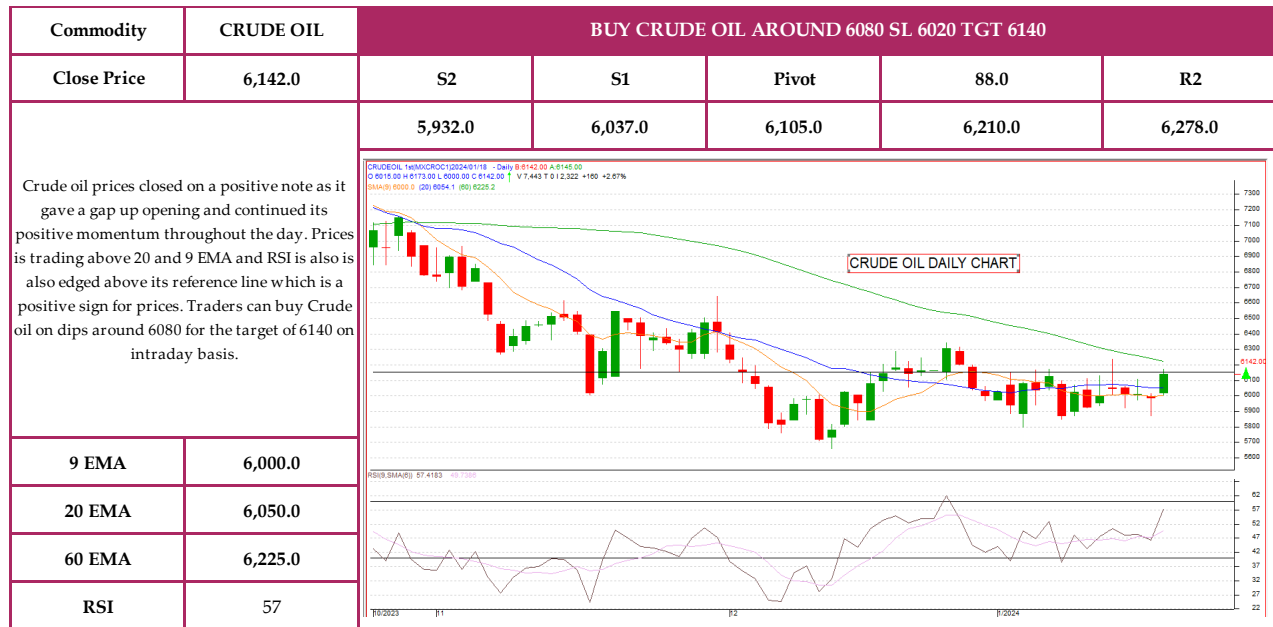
| Commodity | CRUDE OIL |
|---|---|
| Close Price | 6,142.0 |

BUY CRUDE OIL AROUND 6080 SL 6020 TGT 6140

| S2 | S1 | Pivot | 88.0 | R2 |
|---|---|---|---|---|
| 5,932.0 | 6,037.0 | 6,105.0 | 6,210.0 | 6,278.0 |

Crude oil prices closed on a positive note as it gave a gap up opening and continued its positive momentum throughout the day. Prices is trading above 20 and 9 EMA and RSI is also is also edged above its reference line which is a positive sign for prices. Traders can buy Crude oil on dips around 6080 for the target of 6140 on intraday basis.

CRUDEOIL 1st(MXCRQC1)2024/01/18 - Daily B:6142.00 A:6145.00
O 6015.00 H 6173.00 L 6000.00 C 6142.00 V 7,443 T 0 I 2,322 +160 +2.67%
SMA(9) 6000.0 (20) 6054.1 (60) 6225.2

CRUDE OIL DAILY CHART

7300 7200 7100 7000 6900 6800 6700 6600 6500 6400 6300 6142.00 6100 6000 5900 5800 5700 5600

RSI(9,SMA(6)) 57.4183 49.7366

62 57 52 47 42 37 32 27 22

10/2023 11 12 1/2024

| 9 EMA | 6,000.0 |
|---|---|
| 20 EMA | 6,050.0 |
| 60 EMA | 6,225.0 |
| RSI | 57 |